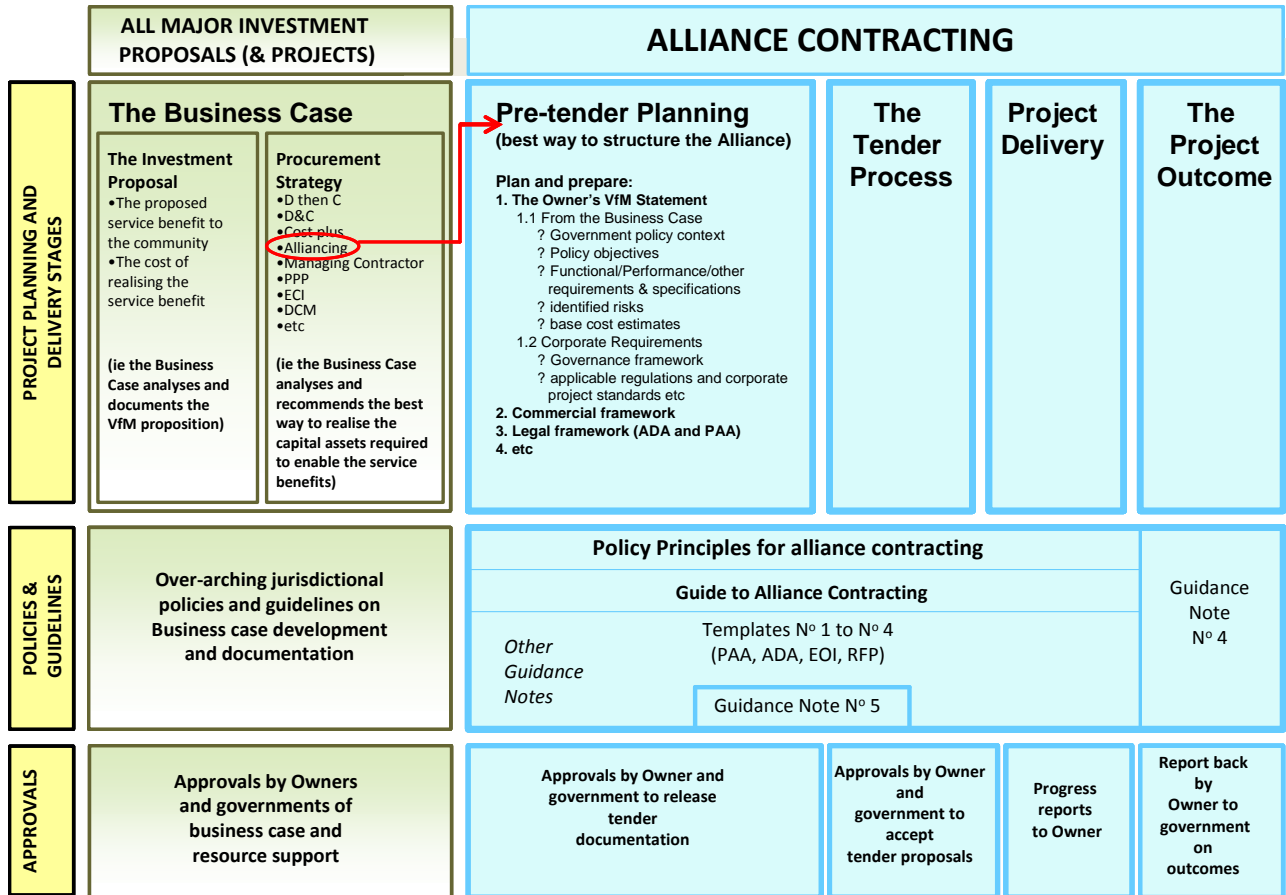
ALL MAJOR INVESTMENT PROPOSALS (& PROJECTS)

ALLIANCE CONTRACTING

PROJECT PLANNING AND DELIVERY STAGES

The Business Case

The Investment Proposal
•The proposed service benefit to the community
•The cost of realising the service benefit

(ie the Business Case analyses and documents the VfM proposition)

Procurement Strategy
•D then C
•D&C
•Cost plus
•Alliancing
•Managing Contractor
•PPP
•ECI
•DCM
•etc

(ie the Business Case analyses and recommends the best way to realise the capital assets required to enable the service benefits)

Pre-tender Planning
(best way to structure the Alliance)

Plan and prepare:
1. The Owner's VfM Statement
1.1 From the Business Case
? Government policy context
? Policy objectives
? Functional/Performance/other requirements & specifications
? identified risks
? base cost estimates
1.2 Corporate Requirements
? Governance framework
? applicable regulations and corporate project standards etc
2. Commercial framework
3. Legal framework (ADA and PAA)
4. etc

The Tender Process

Project Delivery

The Project Outcome

POLICIES & GUIDELINES

Over-arching jurisdictional policies and guidelines on Business case development and documentation

Policy Principles for alliance contracting

Guide to Alliance Contracting

Other Guidance Notes

Templates N$^o$ 1 to N$^o$ 4 (PAA, ADA, EOI, RFP)

Guidance Note N$^o$ 5

Guidance Note N$^o$ 4

APPROVALS

Approvals by Owners and governments of business case and resource support

Approvals by Owner and government to release tender documentation

Approvals by Owner and government to accept tender proposals

Progress reports to Owner

Report back by Owner to government on outcomes